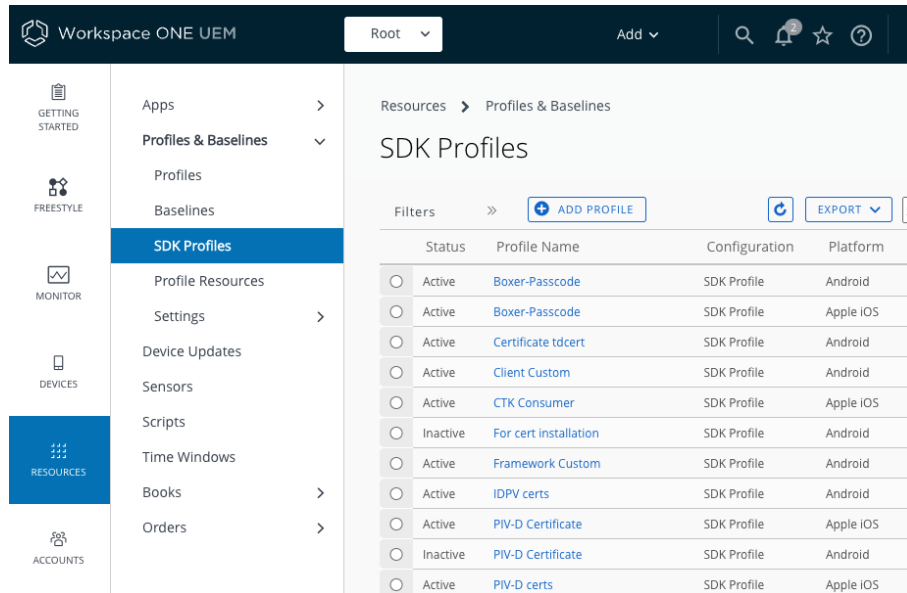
Workspace ONE UEM

Root

Add

2

GETTING STARTED

FREESTYLE

MONITOR

DEVICES

RESOURCES

ACCOUNTS

Apps

Profiles & Baselines

Profiles

Baselines

SDK Profiles

Profile Resources

Settings

Device Updates

Sensors

Scripts

Time Windows

Books

Orders

Resources > Profiles & Baselines

SDK Profiles

Filters » ADD PROFILE

EXPORT

| | Status | Profile Name | Configuration | Platform |
|---|---|---|---|---|
| ○ | Active | Boxer-Passcode | SDK Profile | Android |
| ○ | Active | Boxer-Passcode | SDK Profile | Apple iOS |
| ○ | Active | Certificate tdcert | SDK Profile | Android |
| ○ | Active | Client Custom | SDK Profile | Android |
| ○ | Active | CTK Consumer | SDK Profile | Apple iOS |
| ○ | Inactive | For cert installation | SDK Profile | Android |
| ○ | Active | Framework Custom | SDK Profile | Android |
| ○ | Active | IDPV certs | SDK Profile | Android |
| ○ | Active | PIV-D Certificate | SDK Profile | Apple iOS |
| ○ | Inactive | PIV-D Certificate | SDK Profile | Android |
| ○ | Active | PIV-D certs | SDK Profile | Apple iOS |